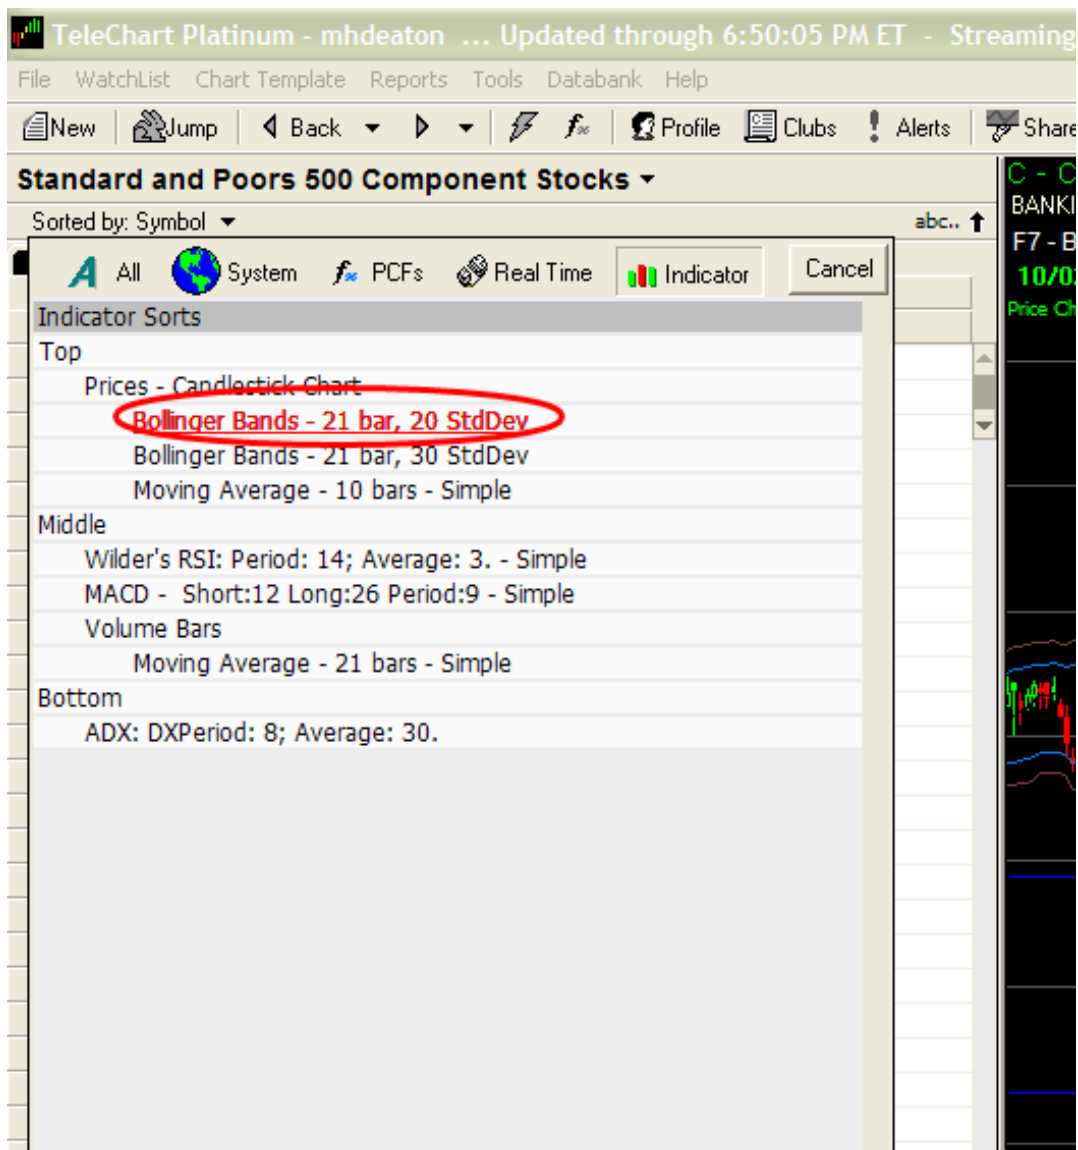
TeleChart Platinum - mhdeaton ... Updated through 6:50:05 PM ET - Streaming

File WatchList Chart Template Reports Tools Databank Help

New Jump Back Profile Clubs Alerts Share

Standard and Poors 500 Component Stocks

Sorted by: Symbol

abc..

C - C
BANKI
F7 - B
10/0
Price Ch

All System PCFs Real Time Indicator Cancel

Indicator Sorts
Top
Prices - Candlestick Chart
Bollinger Bands - 21 bar, 20 StdDev
Bollinger Bands - 21 bar, 30 StdDev
Moving Average - 10 bars - Simple
Middle
Wilder's RSI: Period: 14; Average: 3. - Simple
MACD - Short:12 Long:26 Period:9 - Simple
Volume Bars
Moving Average - 21 bars - Simple
Bottom
ADX: DXPeriod: 8; Average: 30.